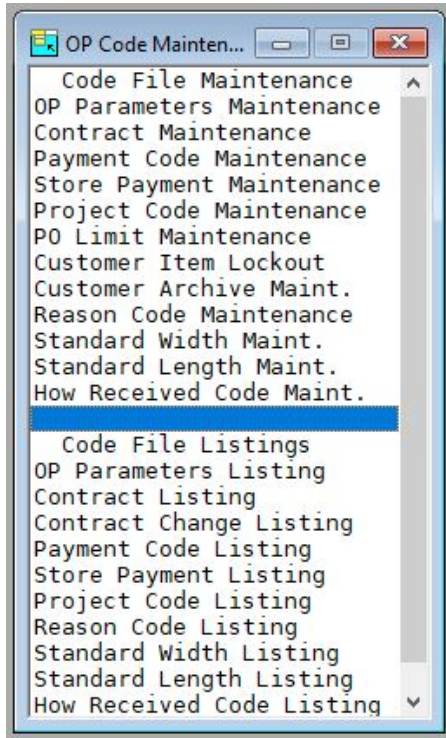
OP Code Mainten...

Code File Maintenance
OP Parameters Maintenance
Contract Maintenance
Payment Code Maintenance
Store Payment Maintenance
Project Code Maintenance
PO Limit Maintenance
Customer Item Lockout
Customer Archive Maint.
Reason Code Maintenance
Standard Width Maint.
Standard Length Maint.
How Received Code Maint.

Code File Listings
OP Parameters Listing
Contract Listing
Contract Change Listing
Payment Code Listing
Store Payment Listing
Project Code Listing
Reason Code Listing
Standard Width Listing
Standard Length Listing
How Received Code Listing